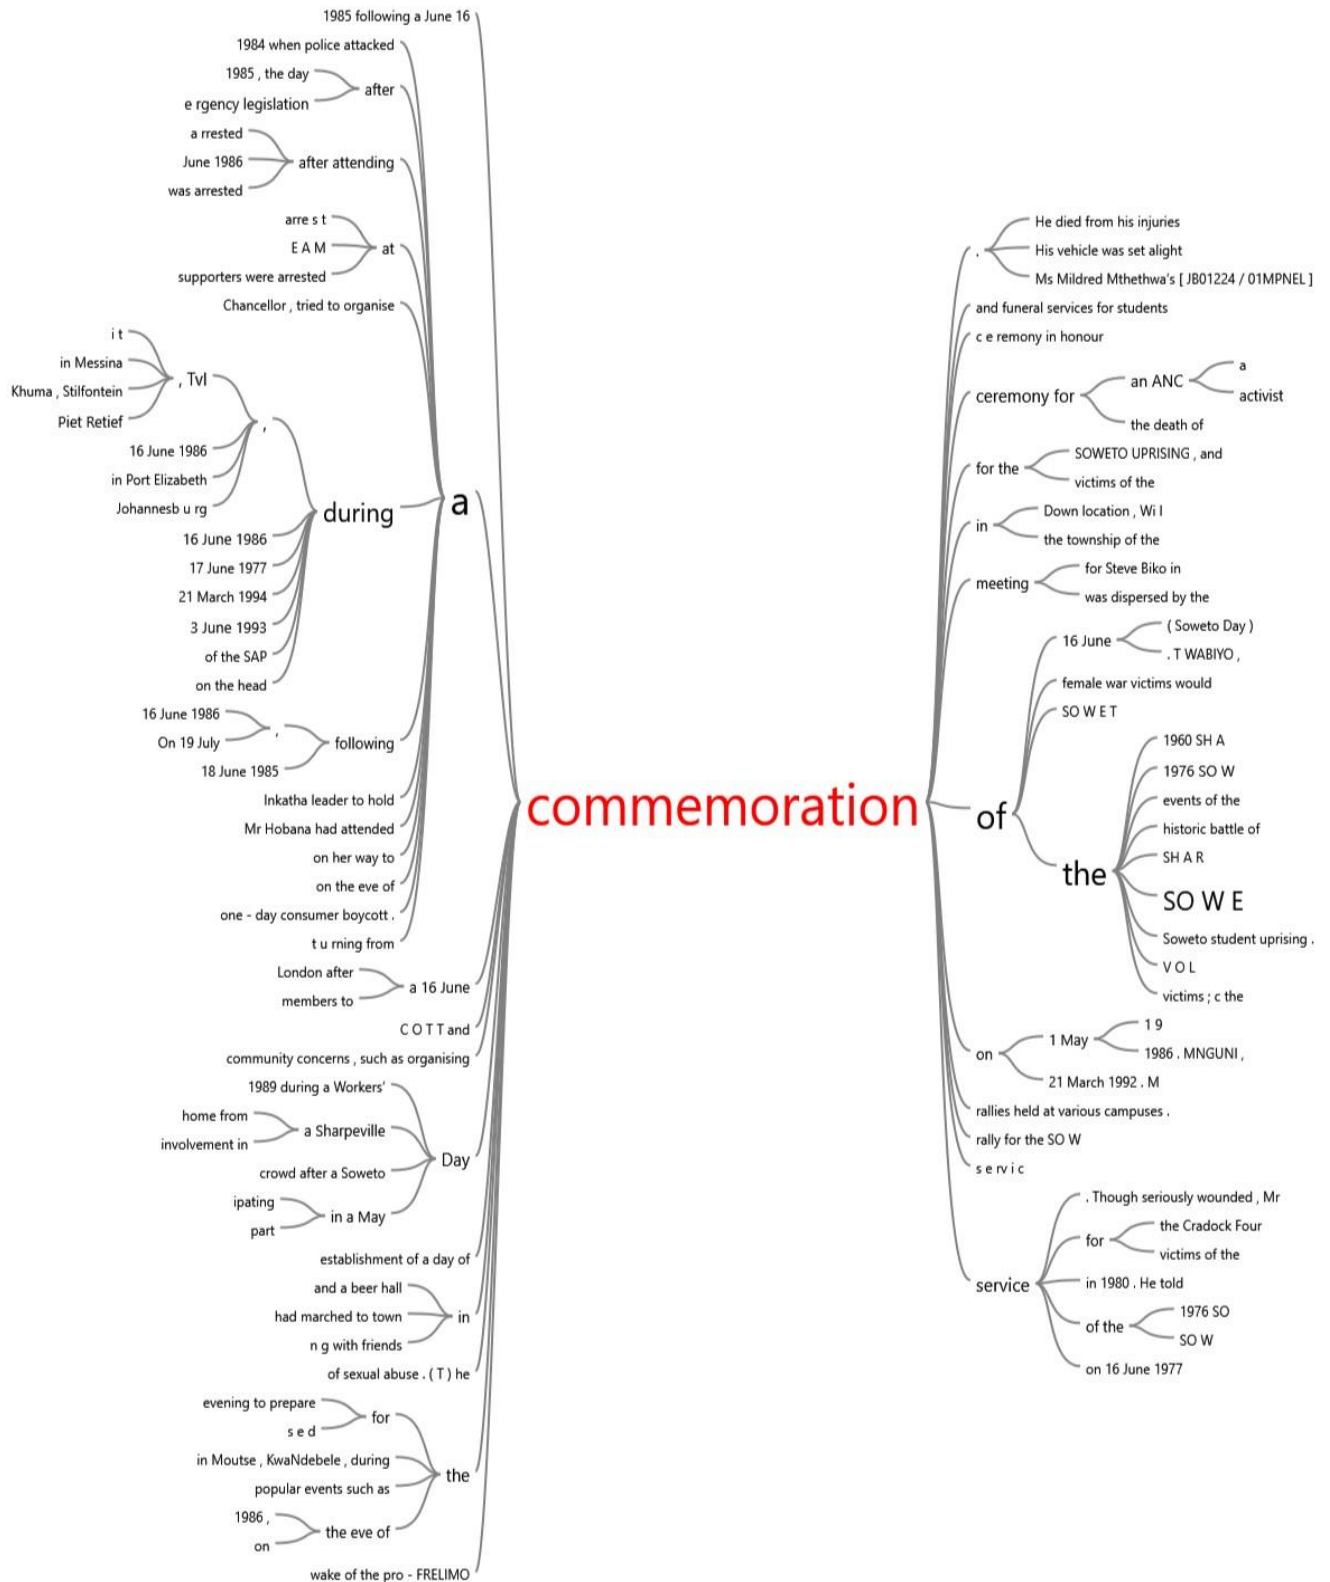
1985 following a June 16
1984 when police attacked
1985 , the day
e rgency legislation
after
a rrested
June 1986
was arrested
after attending
arre s t
E A M
supporters were arrested
at
Chancellor , tried to organise
i t
in Messina
Khuma , Stilfontein
Piet Retief
, Tvl
,
16 June 1986
in Port Elizabeth
Johannesb u rg
16 June 1986
17 June 1977
21 March 1994
3 June 1993
of the SAP
on the head
during
a
16 June 1986
On 19 July
18 June 1985
,
following
Inkatha leader to hold
Mr Hobana had attended
on her way to
on the eve of
one - day consumer boycott .
t u rning from
London after
members to
a 16 June
C O T T and
community concerns , such as organising
1989 during a Workers'
home from
involvement in
a Sharpeville
crowd after a Soweto
ipating
part
in a May
Day
establishment of a day of
and a beer hall
had marched to town
n g with friends
in
of sexual abuse . ( T ) he
evening to prepare
s e d
for
in Moutse , KwaNdebele , during
popular events such as
1986 ,
on
the eve of
the
wake of the pro - FRELIMO

commemoration

.
He died from his injuries
His vehicle was set alight
Ms Mildred Mthethwa's [ JB01224 / 01MPNEL ]
and funeral services for students
c e remony in honour
ceremony for
an ANC
a
activist
the death of
for the
SOWETO UPRISING , and
victims of the
in
Down location , Wi l
the township of the
meeting
for Steve Biko in
was dispersed by the
16 June
( Soweto Day )
. T WABIYO ,
female war victims would
SO W E T
of
the
1960 SH A
1976 SO W
events of the
historic battle of
SH A R
SO W E
Soweto student uprising .
V O L
victims ; c the
on
1 May
1 9
1986 . MNGUNI ,
21 March 1992 . M
rallies held at various campuses .
rally for the SO W
s e rvi c
service
. Though seriously wounded , Mr
for
the Cradock Four
victims of the
in 1980 . He told
of the
1976 SO
SO W
on 16 June 1977